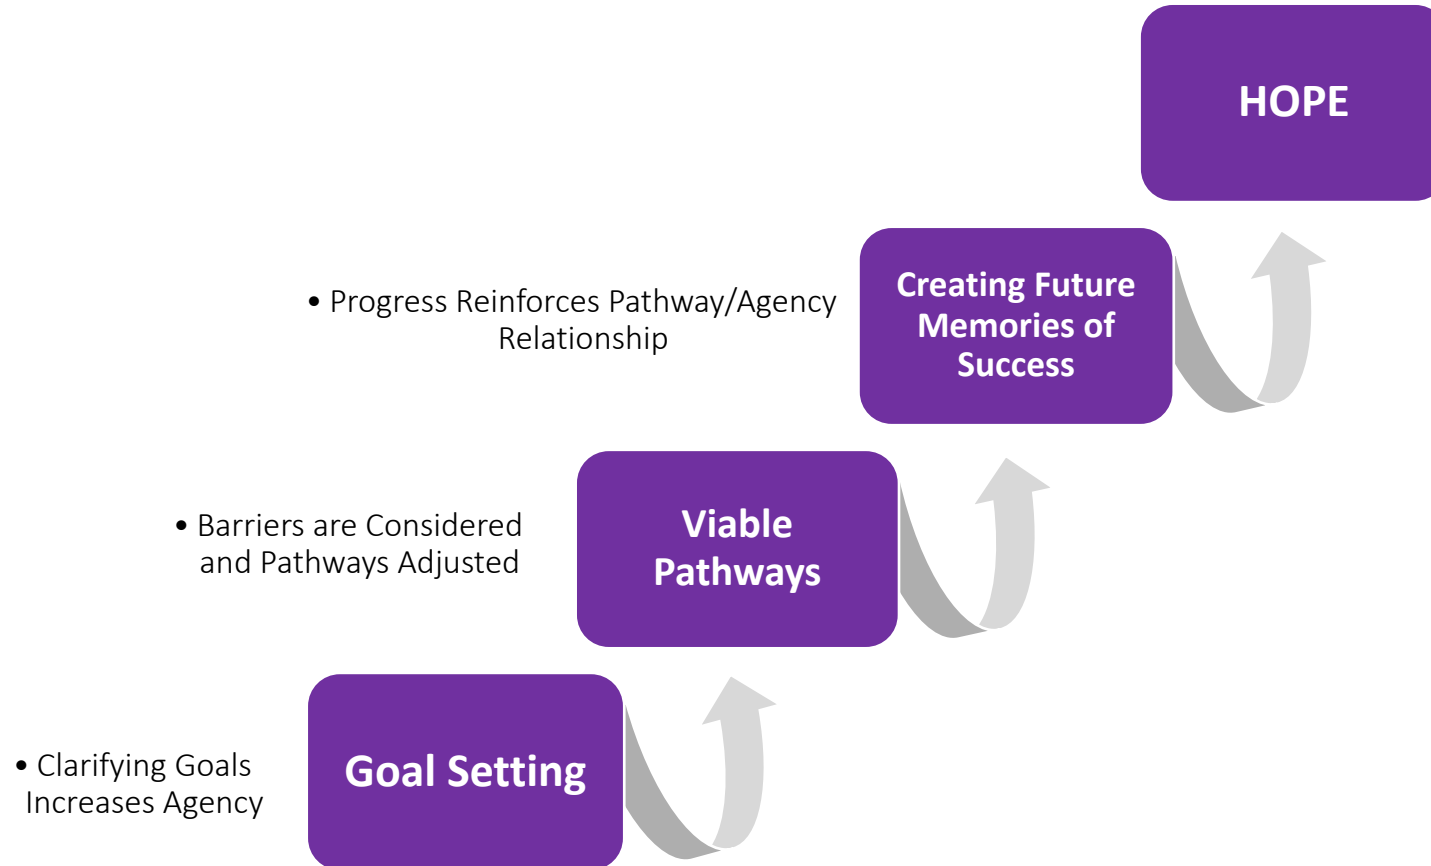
• Clarifying Goals Increases Agency

Goal Setting

• Barriers are Considered and Pathways Adjusted

Viable Pathways

• Progress Reinforces Pathway/Agency Relationship

Creating Future Memories of Success

HOPE